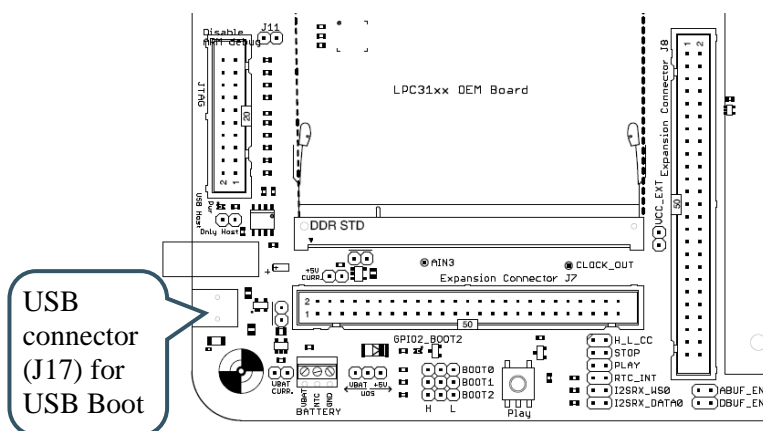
Disable
ARM debug
J11
JTAG
20
2
1
USB Host
Pwr
Only Host
LPC31xx OEM Board
DDR STD
Expansion Connector J8
1 2
50
VCC_EXT
+5V CURR.
AIN3
CLOCK_OUT
Expansion Connector J7
2
1
50
GPIO2_BOOT2
BOOT0
BOOT1
BOOT2
H L
Play
H_L_CC
STOP
PLAY
RTC_INT
I2SRX_WS0
I2SRX_DATA0
ABUF_EN
DBUF_EN
VBAT CURR.
VBAT RTC GND
BATTERY
VBAT +5V
UDS
USB connector (J17) for USB Boot